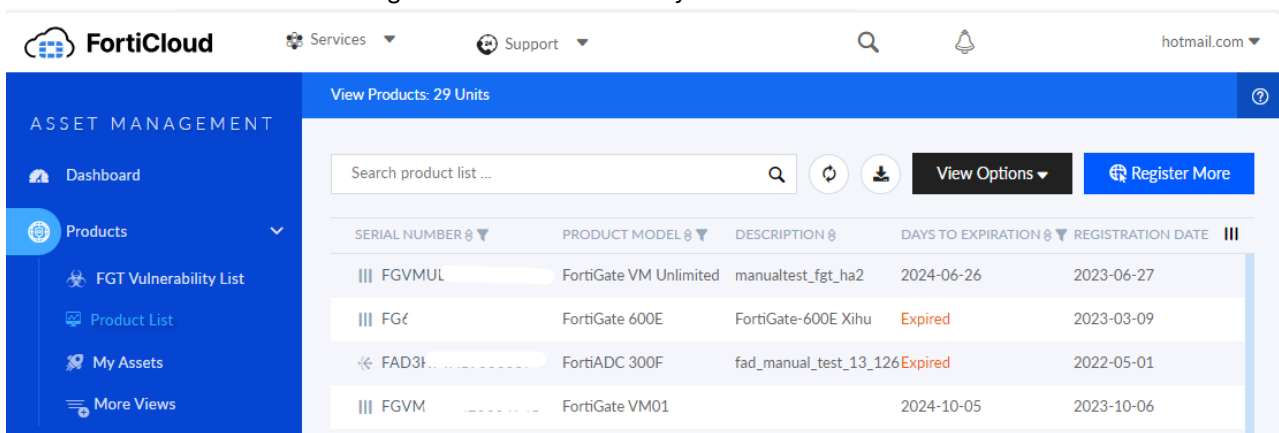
FortiCloud

Services

Support

hotmail.com

ASSET MANAGEMENT

Dashboard

Products

FGT Vulnerability List

Product List

My Assets

More Views

View Products: 29 Units

Search product list ...

View Options

Register More

| SERIAL NUMBER | PRODUCT MODEL | DESCRIPTION | DAYS TO EXPIRATION | REGISTRATION DATE |
|---|---|---|---|---|
| FGVMUL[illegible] | FortiGate VM Unlimited | manualtest_fgt_ha2 | 2024-06-26 | 2023-06-27 |
| FG6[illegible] | FortiGate 600E | FortiGate-600E Xihu | Expired | 2023-03-09 |
| FAD3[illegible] | FortiADC 300F | fad_manual_test_13_126 | Expired | 2022-05-01 |
| FGVM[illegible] | FortiGate VM01 | | 2024-10-05 | 2023-10-06 |